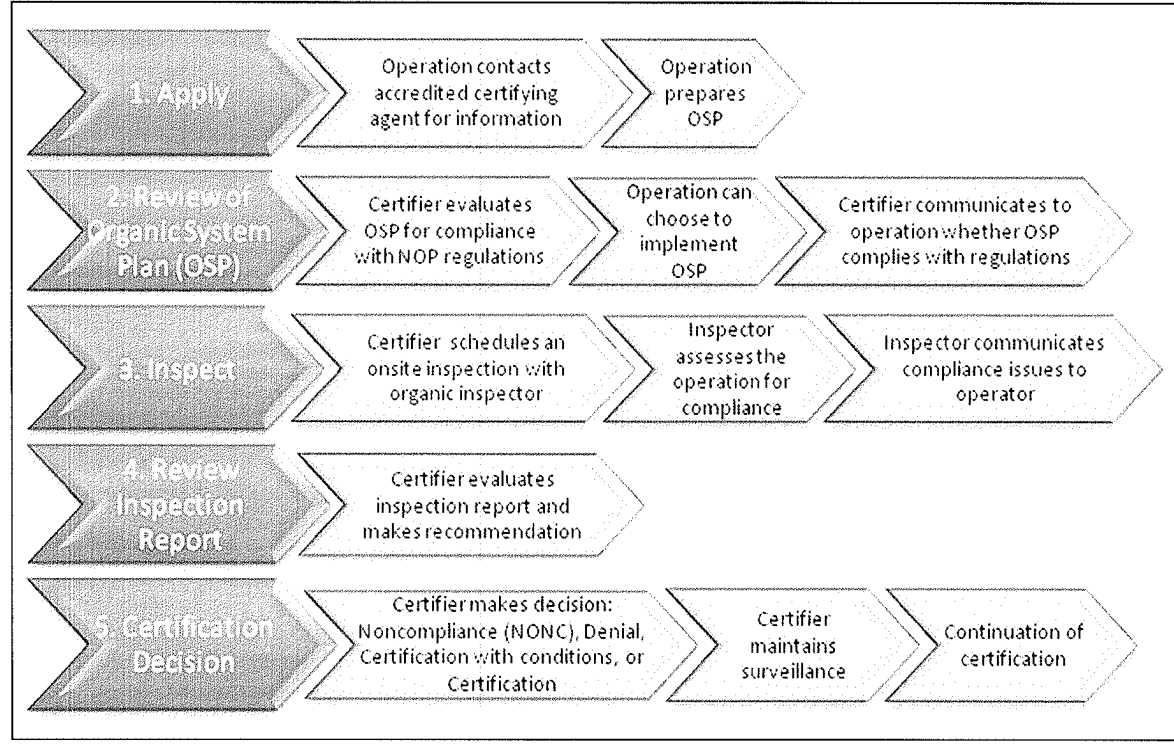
1. Apply

Operation contacts accredited certifying agent for information

Operation prepares OSP

2. Review of OrganicSystem Plan (OSP)

Certifier evaluates OSP for compliance with NOP regulations

Operation can choose to implement OSP

Certifier communicates to operation whether OSP complies with regulations

3. Inspect

Certifier schedules an onsite inspection with organic inspector

Inspector assesses the operation for compliance

Inspector communicates compliance issues to operator

4. Review Inspection Report

Certifier evaluates inspection report and makes recommendation

5. Certification Decision

Certifier makes decision: Noncompliance (NONC), Denial, Certification with conditions, or Certification

Certifier maintains surveillance

Continuation of certification